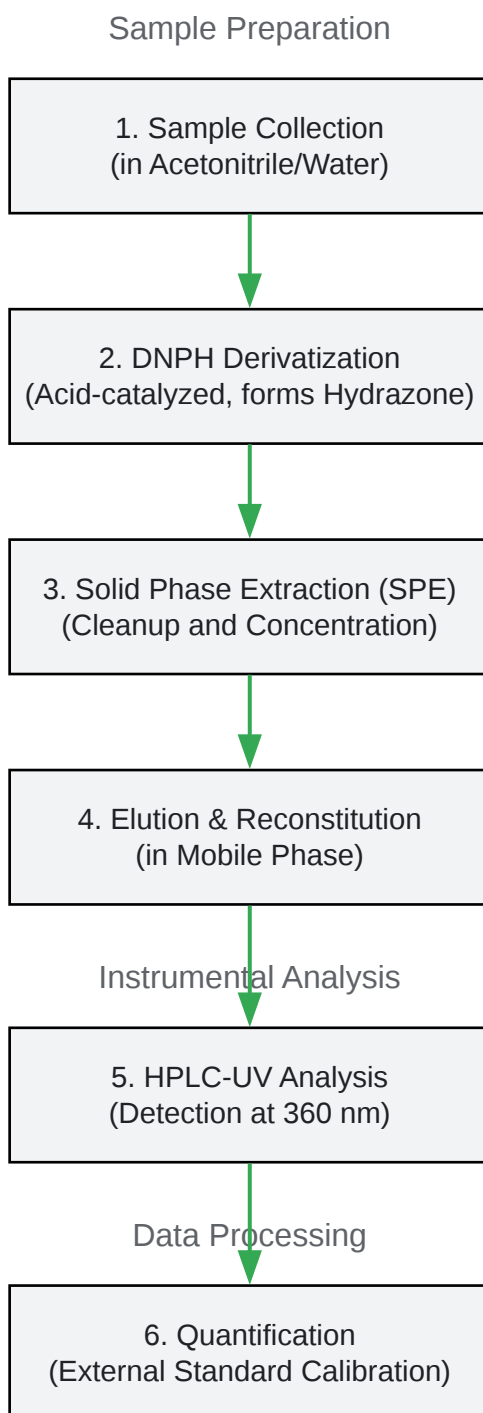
Sample Preparation

1. Sample Collection
(in Acetonitrile/Water)

2. DNPH Derivatization
(Acid-catalyzed, forms Hydrazone)

3. Solid Phase Extraction (SPE)
(Cleanup and Concentration)

4. Elution & Reconstitution
(in Mobile Phase)

Instrumental Analysis

5. HPLC-UV Analysis
(Detection at 360 nm)

Data Processing

6. Quantification
(External Standard Calibration)